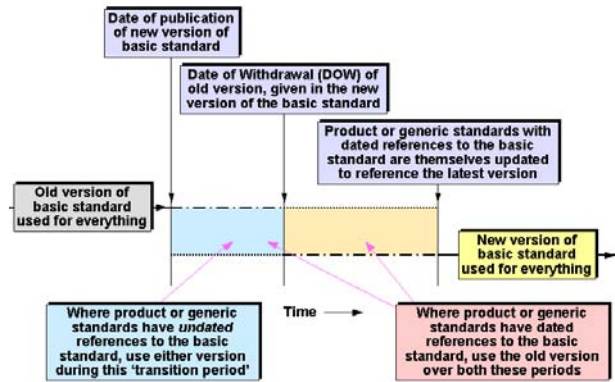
Date of publication of new version of basic standard

Date of Withdrawal (DOW) of old version, given in the new version of the basic standard

Product or generic standards with dated references to the basic standard are themselves updated to reference the latest version

Old version of basic standard used for everything

New version of basic standard used for everything

Time

Where product or generic standards have *undated* references to the basic standard, use either version during this 'transition period'

Where product or generic standards have dated references to the basic standard, use the old version over both these periods